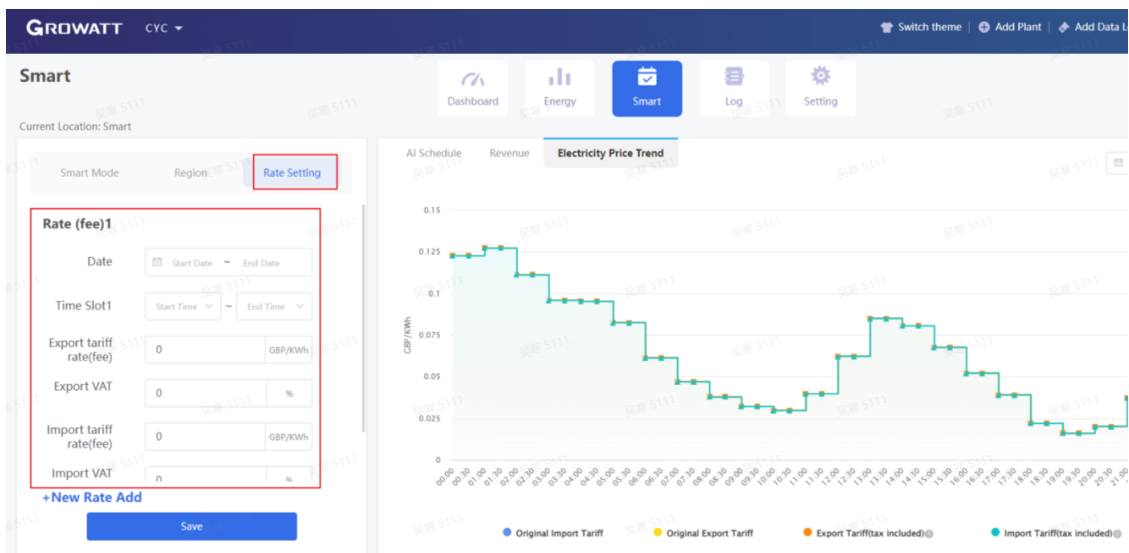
GROWATT CYC

Switch theme | Add Plant | Add Data L

Smart

Dashboard Energy Smart Log Setting

Current Location: Smart

Smart Mode Region Rate Setting

Rate (fee)1

Date Start Date ~ End Date

Time Slot1 Start Time ~ End Time

Export tariff rate(fee) 0 GBP/KWh

Export VAT 0 %

Import tariff rate(fee) 0 GBP/KWh

Import VAT 0 %

+New Rate Add

Save

AI Schedule Revenue Electricity Price Trend

0.15
0.125
0.1
0.075
0.05
0.025
0

GBP/KWh

00:00 00:30 01:00 01:30 02:00 02:30 03:00 03:30 04:00 04:30 05:00 05:30 06:00 06:30 07:00 07:30 08:00 08:30 09:00 09:30 10:00 10:30 11:00 11:30 12:00 12:30 13:00 13:30 14:00 14:30 15:00 15:30 16:00 16:30 17:00 17:30 18:00 18:30 19:00 19:30 20:00 20:30 21:00

Original Import Tariff Original Export Tariff Export Tariff(tax included) Import Tariff(tax included)

梁雁 5111